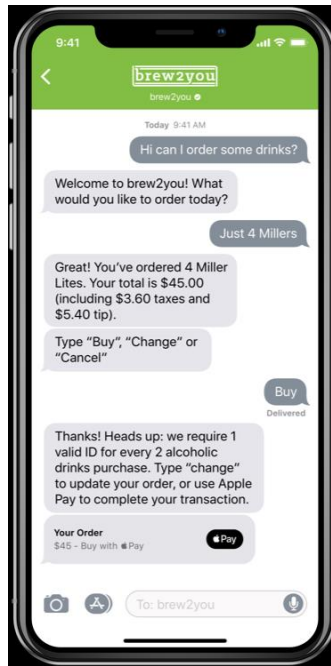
9:41

brew2you

brew2you

Today 9:41 AM

Hi can I order some drinks?

Welcome to brew2you! What would you like to order today?

Just 4 Millers

Great! You've ordered 4 Miller Lites. Your total is $45.00 (including $3.60 taxes and $5.40 tip).

Type "Buy", "Change" or "Cancel"

Buy

Delivered

Thanks! Heads up: we require 1 valid ID for every 2 alcoholic drinks purchase. Type "change" to update your order, or use Apple Pay to complete your transaction.

Your Order
$45 - Buy with Pay

Pay

To: brew2you